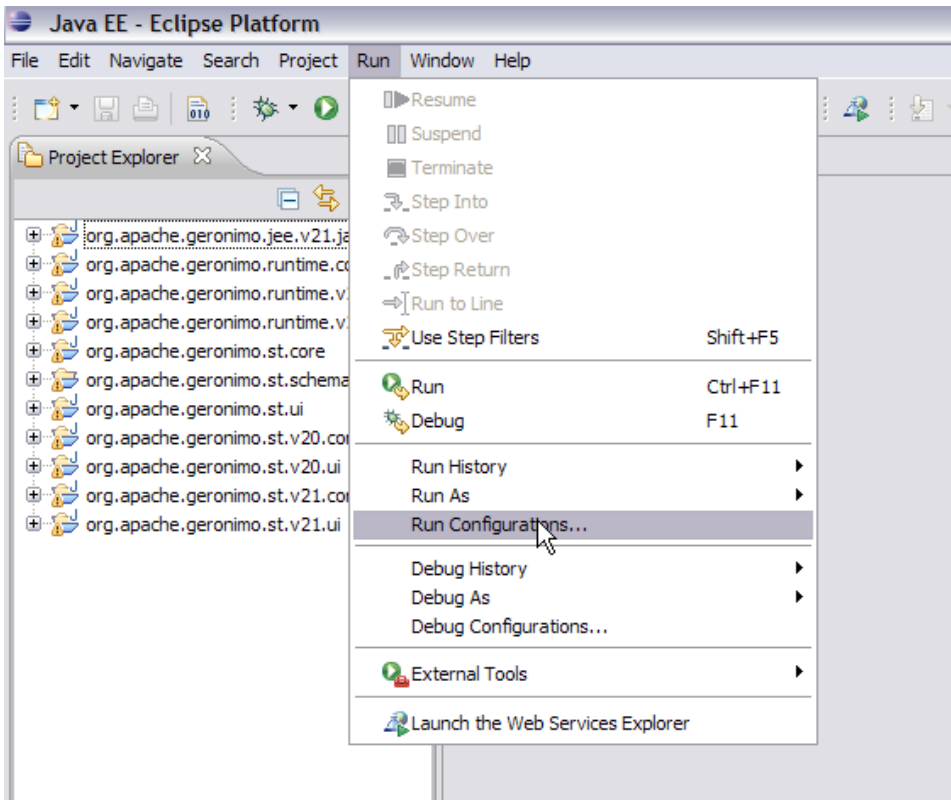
Java EE - Eclipse Platform

File Edit Navigate Search Project Run Window Help

Project Explorer

org.apache.geronimo.jee.v21.ja
org.apache.geronimo.runtime.co
org.apache.geronimo.runtime.v
org.apache.geronimo.runtime.v
org.apache.geronimo.st.core
org.apache.geronimo.st.schema
org.apache.geronimo.st.ui
org.apache.geronimo.st.v20.cor
org.apache.geronimo.st.v20.ui
org.apache.geronimo.st.v21.cor
org.apache.geronimo.st.v21.ui

Resume
Suspend
Terminate
Step Into
Step Over
Step Return
Run to Line
Use Step Filters Shift+F5
Run Ctrl+F11
Debug F11
Run History
Run As
Run Configurations...
Debug History
Debug As
Debug Configurations...
External Tools
Launch the Web Services Explorer